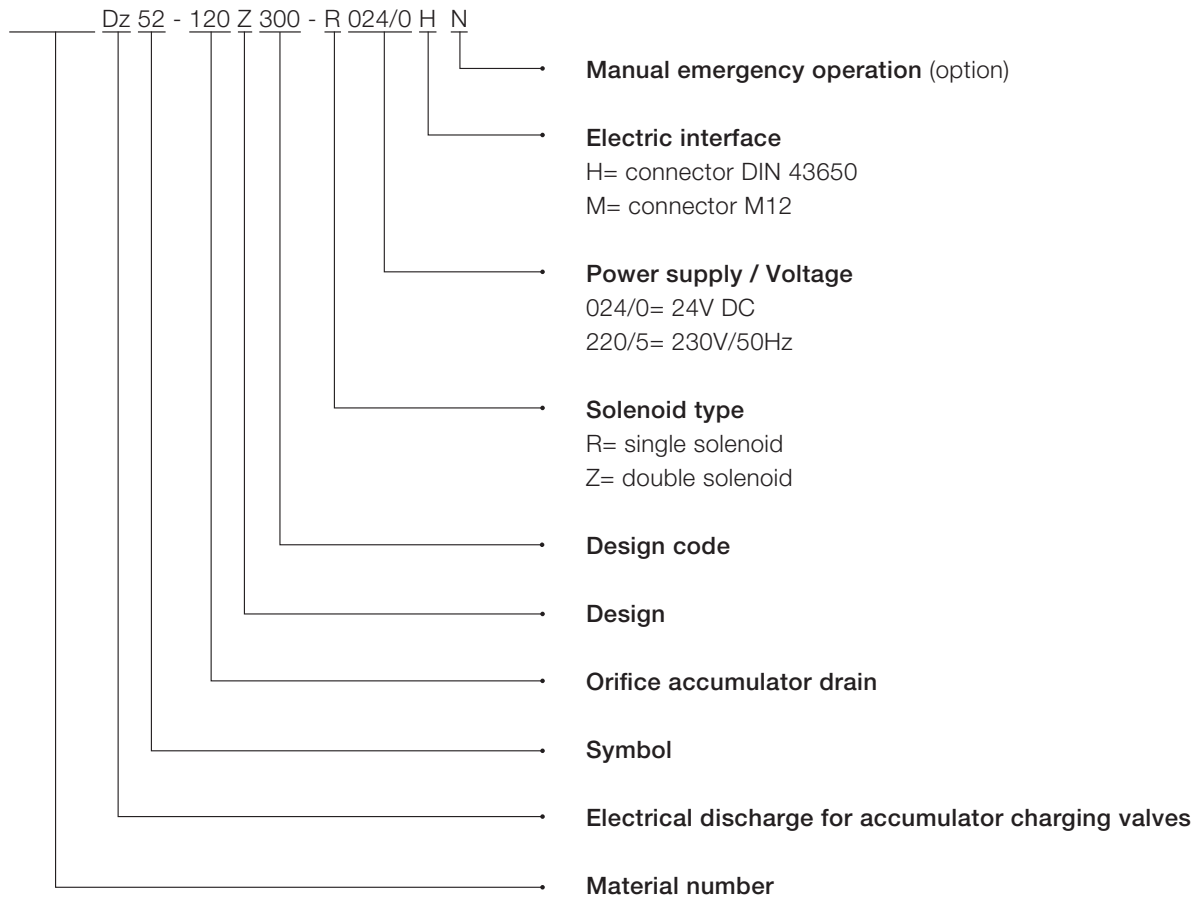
_____ Dz 52 - 120 Z 300 - R 024/0 H N

Manual emergency operation (option)

Electric interface
H= connector DIN 43650
M= connector M12

Power supply / Voltage
024/0= 24V DC
220/5= 230V/50Hz

Solenoid type
R= single solenoid
Z= double solenoid

Design code

Design

Orifice accumulator drain

Symbol

Electrical discharge for accumulator charging valves

Material number